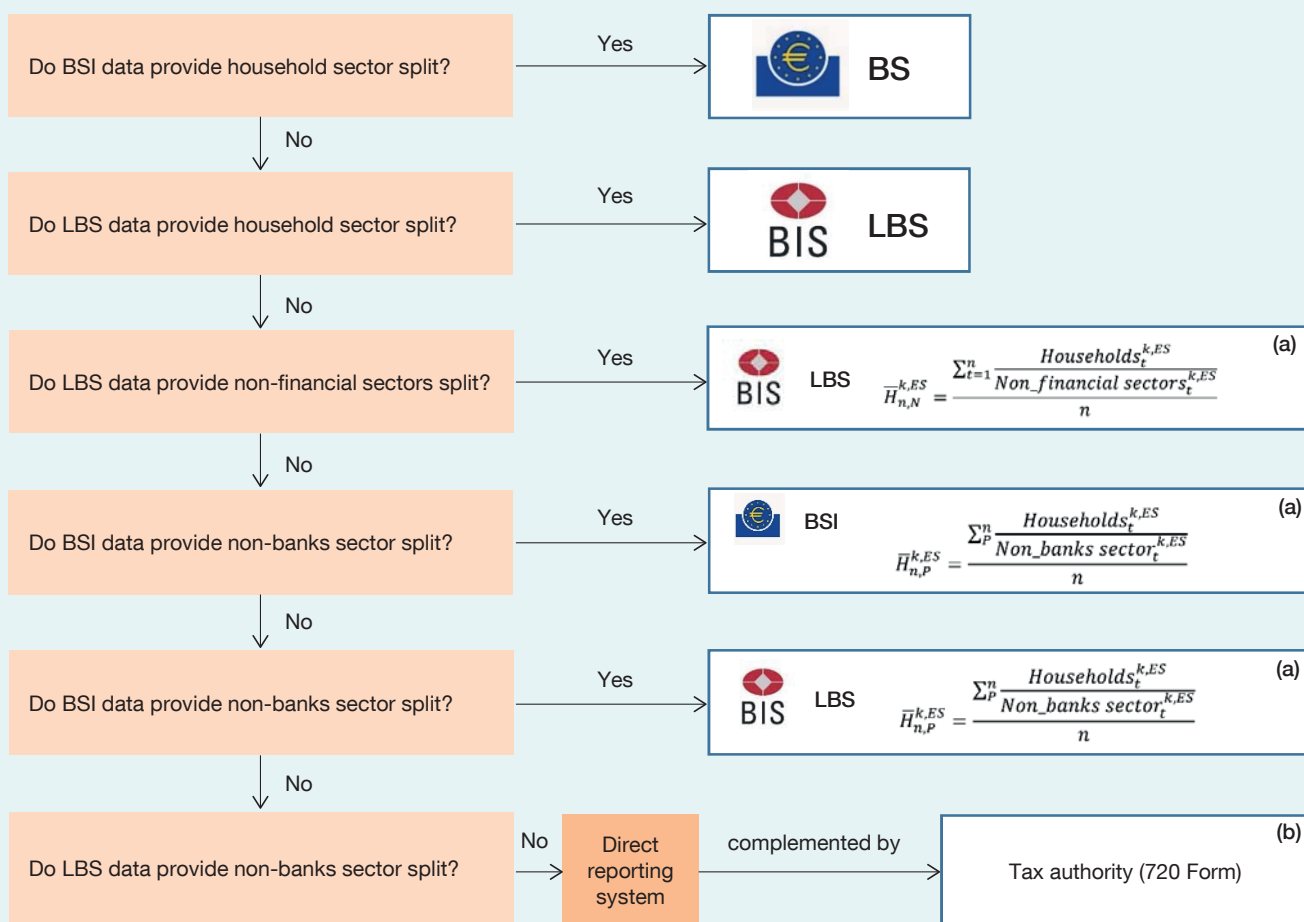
Do BSI data provide household sector split?

Yes

BS

No

Do LBS data provide household sector split?

Yes

BIS LBS

No

Do LBS data provide non-financial sectors split?

Yes

BIS LBS $\overline{H}_{n,N}^{k,ES} = \frac{\sum_{t=1}^{n} \frac{Households_t^{k,ES}}{Non\_financial\ sectors_t^{k,ES}}}{n}$ (a)

No

Do BSI data provide non-banks sector split?

Yes

BSI $\overline{H}_{n,P}^{k,ES} = \frac{\sum_{P}^{n} \frac{Households_t^{k,ES}}{Non\_banks\ sector_t^{k,ES}}}{n}$ (a)

No

Do BSI data provide non-banks sector split?

Yes

BIS LBS $\overline{H}_{n,P}^{k,ES} = \frac{\sum_{P}^{n} \frac{Households_t^{k,ES}}{Non\_banks\ sector_t^{k,ES}}}{n}$ (a)

No

Do LBS data provide non-banks sector split?

No

Direct reporting system

complemented by

Tax authority (720 Form) (b)